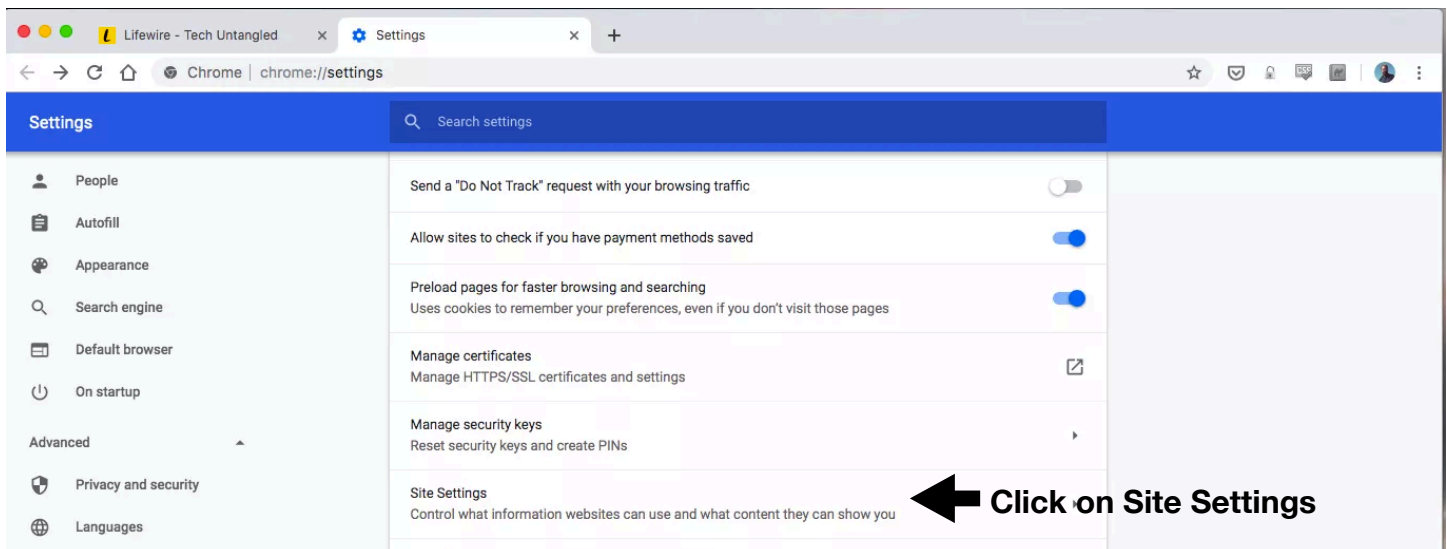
Lifewire - Tech Untangled ×
Settings ×
+
Chrome | chrome://settings

Settings
Search settings

People
Autofill
Appearance
Search engine
Default browser
On startup
Advanced
Privacy and security
Languages

Send a "Do Not Track" request with your browsing traffic

Allow sites to check if you have payment methods saved

Preload pages for faster browsing and searching
Uses cookies to remember your preferences, even if you don't visit those pages

Manage certificates
Manage HTTPS/SSL certificates and settings

Manage security keys
Reset security keys and create PINs

Site Settings
Control what information websites can use and what content they can show you

Click on Site Settings